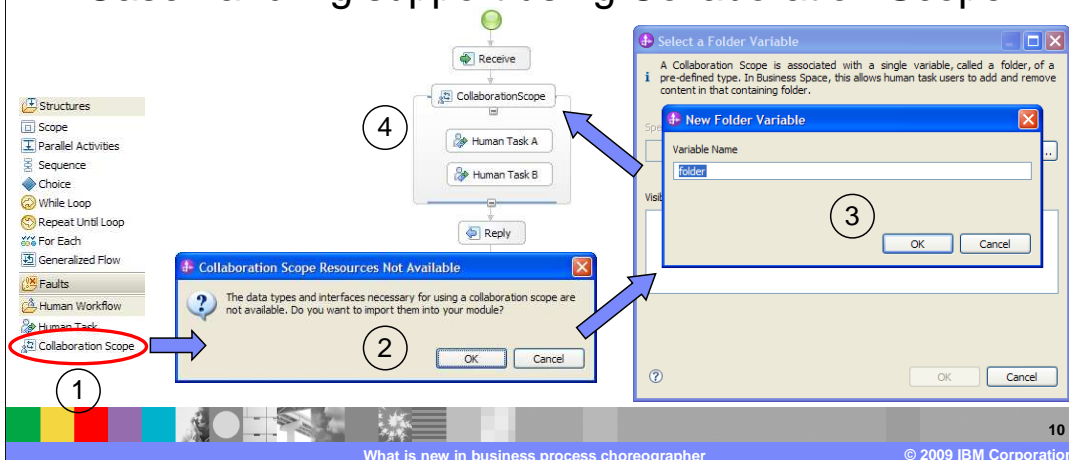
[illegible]

Structures
Scope
Parallel Activities
Sequence
Choice
While Loop
Repeat Until Loop
For Each
Generalized Flow
Faults
Human Workflow
Human Task
Collaboration Scope

1

Receive
CollaborationScope
4
Human Task A
Human Task B
Reply

Collaboration Scope Resources Not Available
The data types and interfaces necessary for using a collaboration scope are not available. Do you want to import them into your module?
2
OK
Cancel

Select a Folder Variable
A Collaboration Scope is associated with a single variable, called a folder, of a pre-defined type. In Business Space, this allows human task users to add and remove content in that containing folder.
Spe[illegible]
Visib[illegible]

New Folder Variable
Variable Name
folder
3
OK
Cancel

OK
Cancel

10
What is new in business process choreographer
© 2009 IBM Corporation